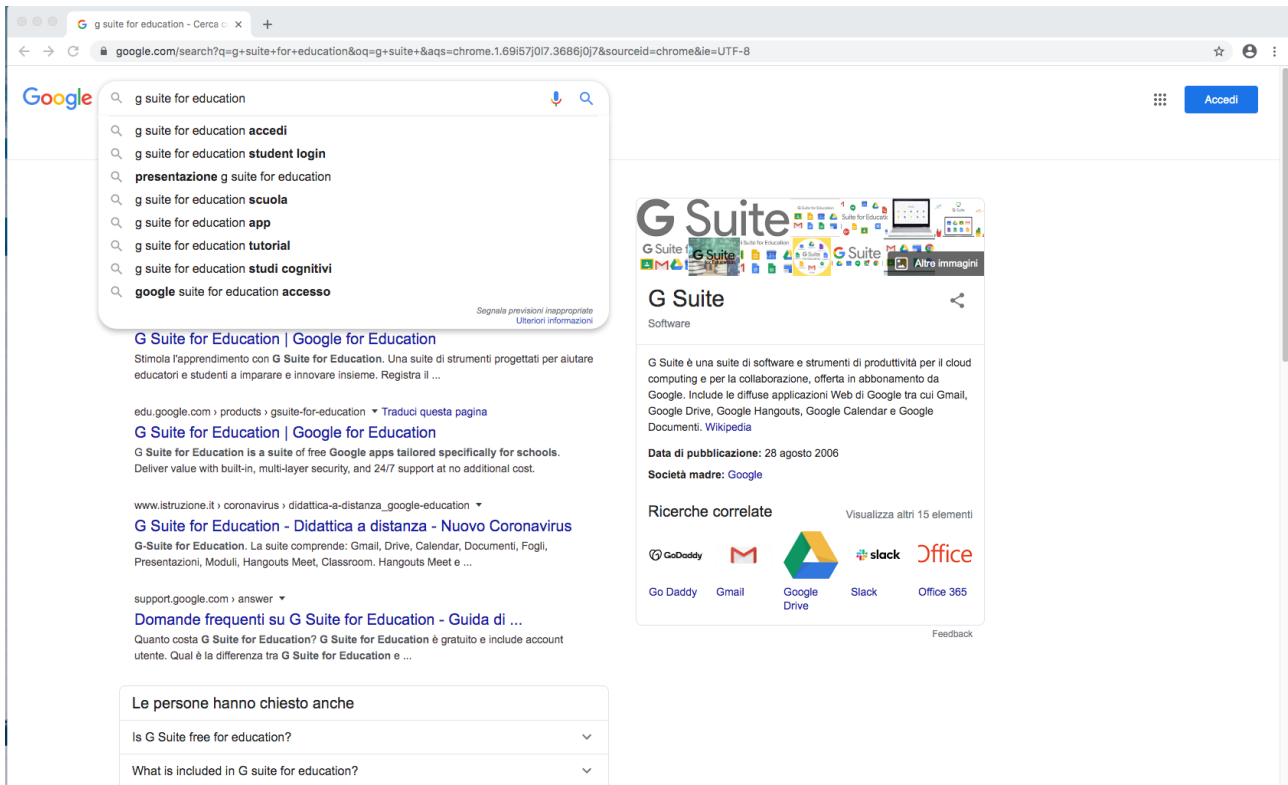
G g suite for education - Cerca c ×  +

google.com/search?q=g+suite+for+education&oq=g+suite+&aqs=chrome.1.69i57j0l7.3686j0j7&sourceid=chrome&ie=UTF-8

Google

g suite for education

g suite for education **accedi**
g suite for education **student login**
**presentazione** g suite for education
g suite for education **scuola**
g suite for education **app**
g suite for education **tutorial**
g suite for education **studi cognitivi**
**google** suite for education **accesso**

Segnala previsioni inappropriate
Ulteriori informazioni

Accedi

G Suite for Education | Google for Education
Stimola l'apprendimento con **G Suite for Education**. Una suite di strumenti progettati per aiutare educatori e studenti a imparare e innovare insieme. Registra il ...

edu.google.com › products › gsuite-for-education ▾ Traduci questa pagina
G Suite for Education | Google for Education
G **Suite for Education is a suite** of free **Google apps tailored specifically for schools**. Deliver value with built-in, multi-layer security, and 24/7 support at no additional cost.

www.istruzione.it › coronavirus › didattica-a-distanza_google-education ▾
G Suite for Education - Didattica a distanza - Nuovo Coronavirus
**G-Suite for Education**. La suite comprende: Gmail, Drive, Calendar, Documenti, Fogli, Presentazioni, Moduli, Hangouts Meet, Classroom. Hangouts Meet e ...

support.google.com › answer ▾
Domande frequenti su G Suite for Education - Guida di ...
Quanto costa **G Suite for Education**? **G Suite for Education** è gratuito e include account utente. Qual è la differenza tra **G Suite for Education** e ...

Le persone hanno chiesto anche
Is G Suite free for education?
What is included in G suite for education?

G Suite
Altre immagini

G Suite
Software

G Suite è una suite di software e strumenti di produttività per il cloud computing e per la collaborazione, offerta in abbonamento da Google. Include le diffuse applicazioni Web di Google tra cui Gmail, Google Drive, Google Hangouts, Google Calendar e Google Documenti. Wikipedia

**Data di pubblicazione:** 28 agosto 2006
**Società madre:** Google

Ricerche correlate
Visualizza altri 15 elementi

GoDaddy
slack
Office

Go Daddy
Gmail
Google Drive
Slack
Office 365

Feedback